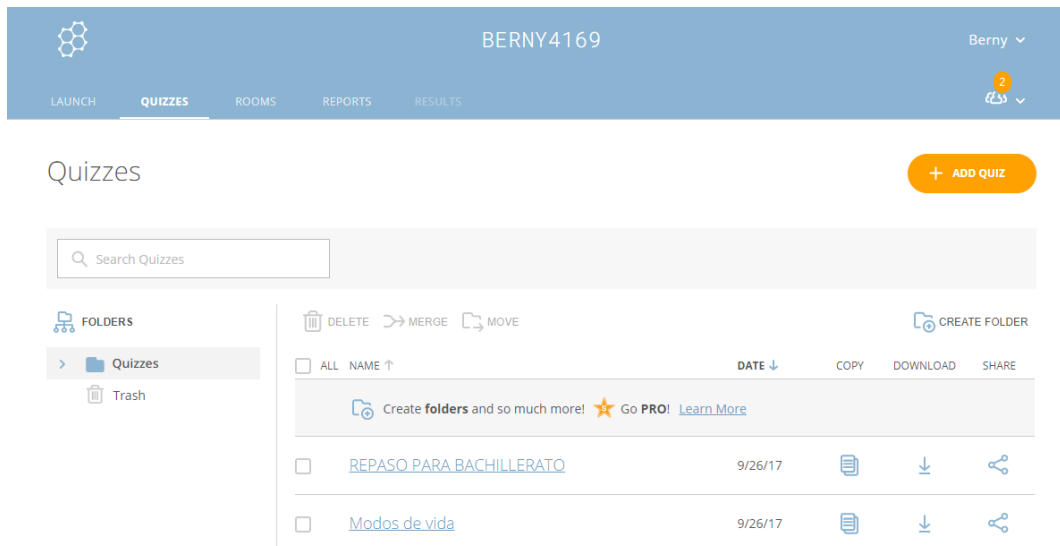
BERNY4169

Berny

LAUNCH QUIZZES ROOMS REPORTS RESULTS

2

Quizzes

+ ADD QUIZ

Search Quizzes

FOLDERS

Quizzes

Trash

DELETE MERGE MOVE

CREATE FOLDER

| ALL | NAME ↑ | DATE ↓ | COPY | DOWNLOAD | SHARE |
|---|---|---|---|---|---|
| | Create **folders** and so much more! Go **PRO**! Learn More | | | | |
| | REPASO PARA BACHILLERATO | 9/26/17 | | | |
| | Modos de vida | 9/26/17 | | | |